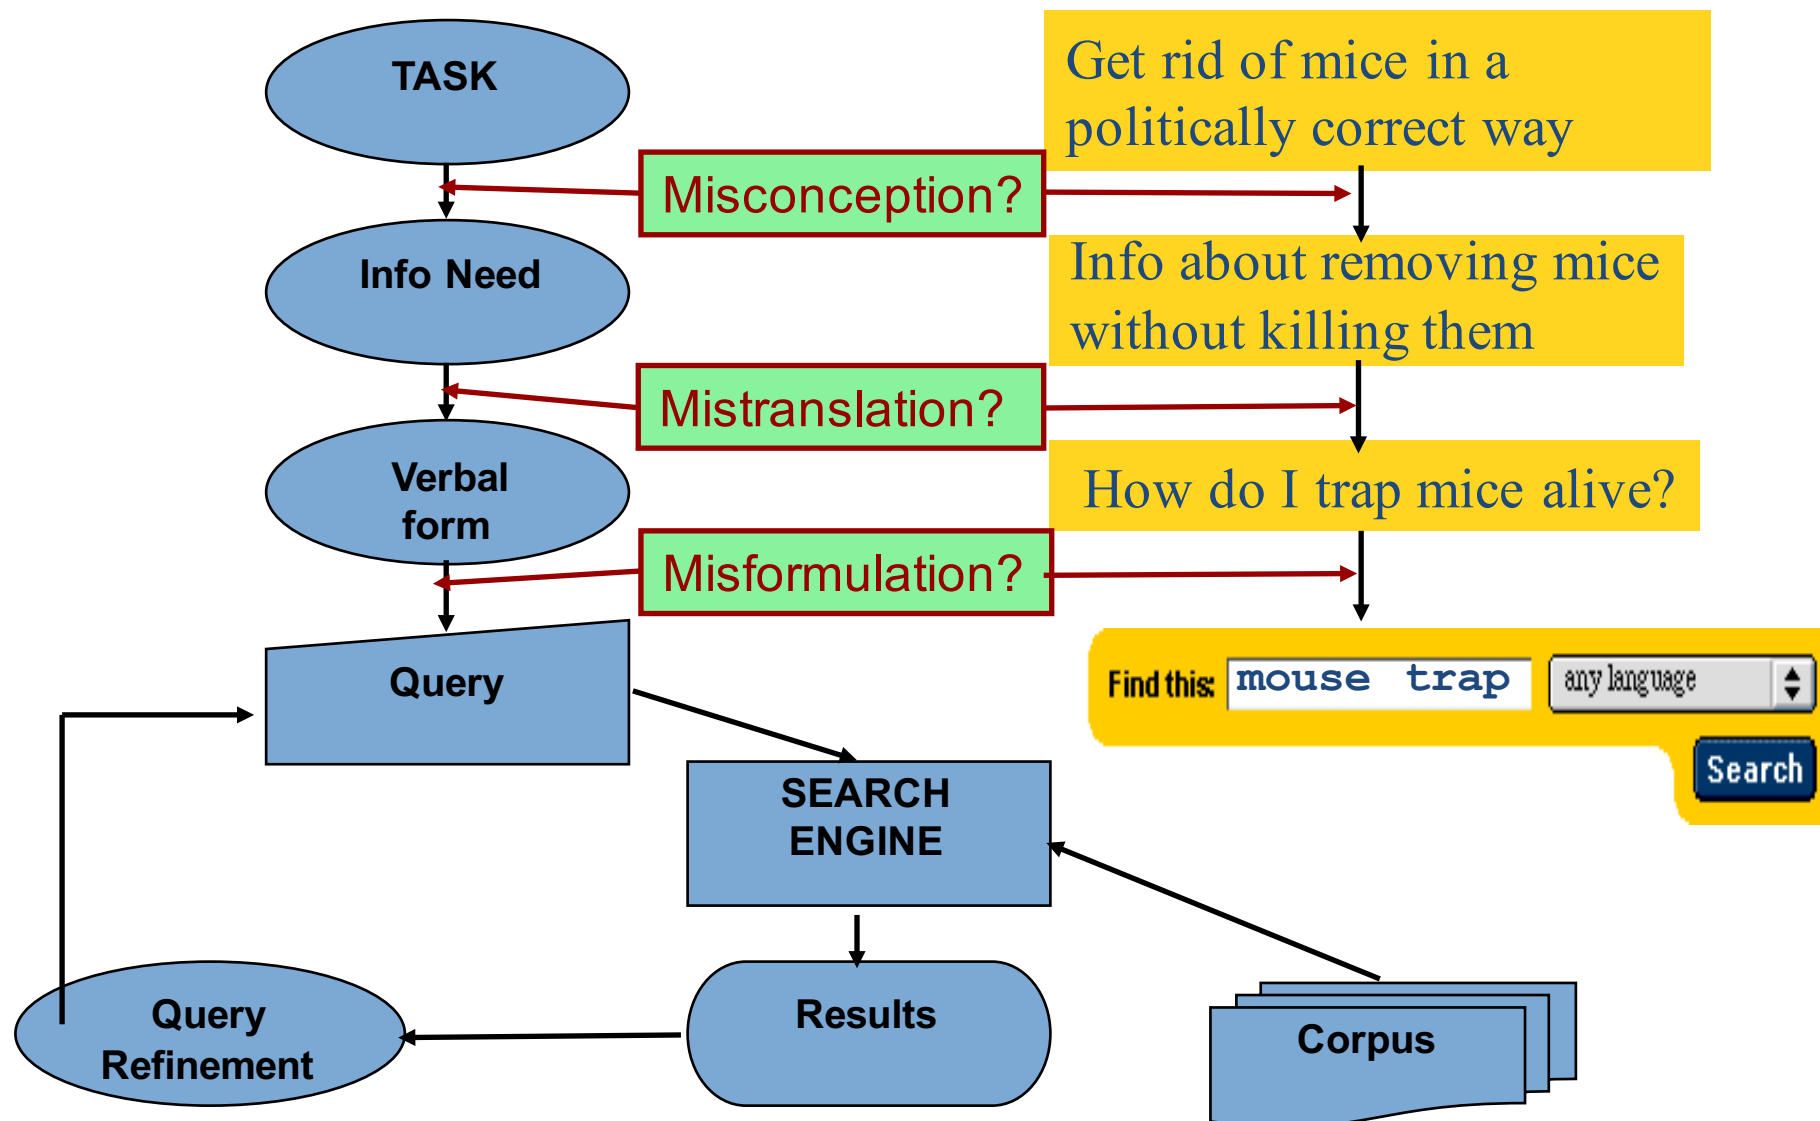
TASK

Info Need

Verbal form

Query

SEARCH ENGINE

Results

Query Refinement

Corpus

Misconception?

Mistranslation?

Misformulation?

Get rid of mice in a politically correct way

Info about removing mice without killing them

How do I trap mice alive?

Find this: mouse trap

any language

Search